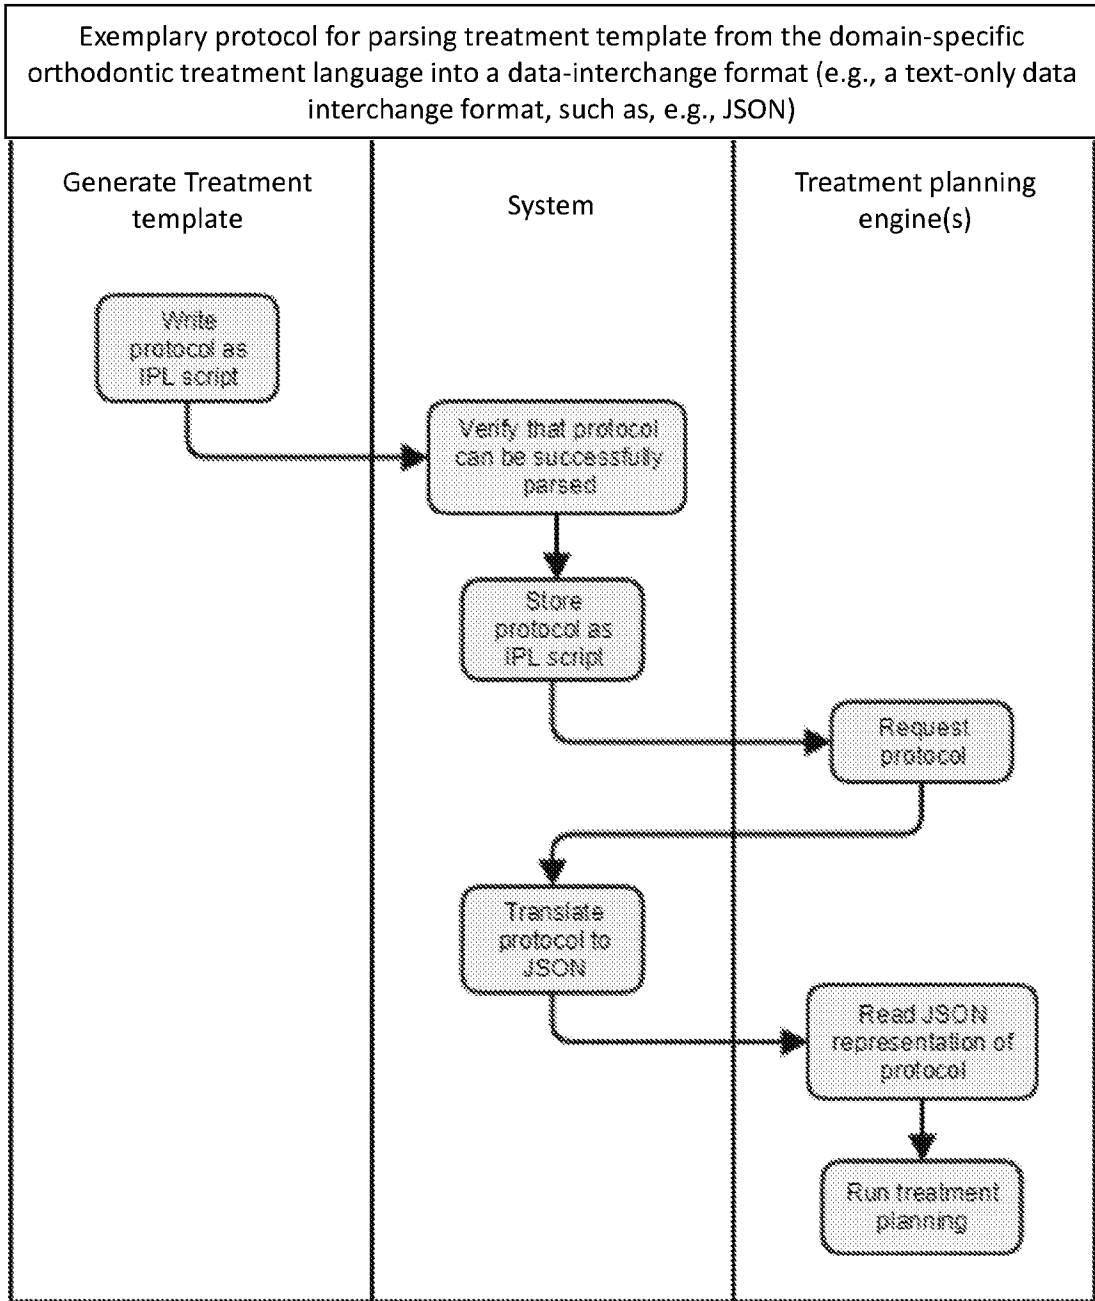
Exemplary protocol for parsing treatment template from the domain-specific orthodontic treatment language into a data-interchange format (e.g., a text-only data interchange format, such as, e.g., JSON)

Generate Treatment template

System

Treatment planning engine(s)

Write protocol as IPL script

Verify that protocol can be successfully parsed

Store protocol as IPL script

Request protocol

Translate protocol to JSON

Read JSON representation of protocol

Run treatment planning